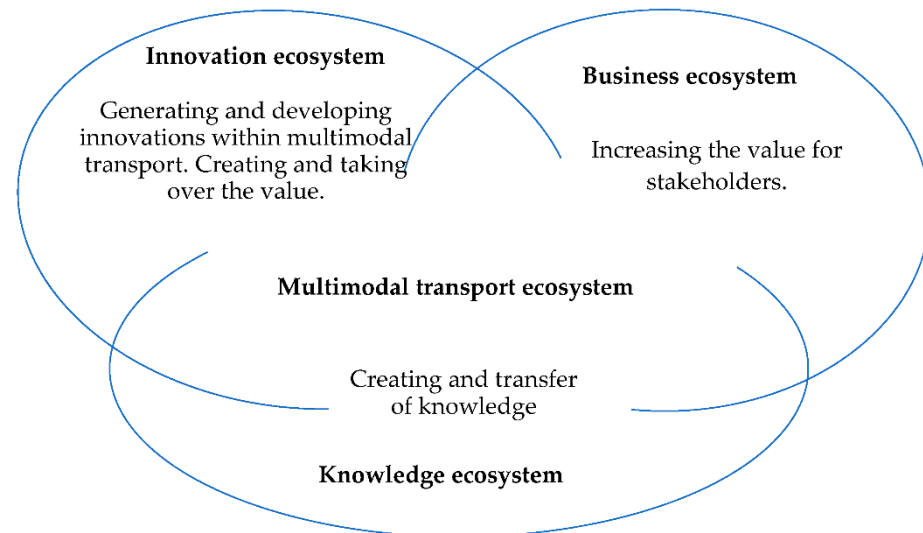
Innovation ecosystem

Generating and developing innovations within multimodal transport. Creating and taking over the value.

Business ecosystem

Increasing the value for stakeholders.

Multimodal transport ecosystem

Creating and transfer of knowledge

Knowledge ecosystem